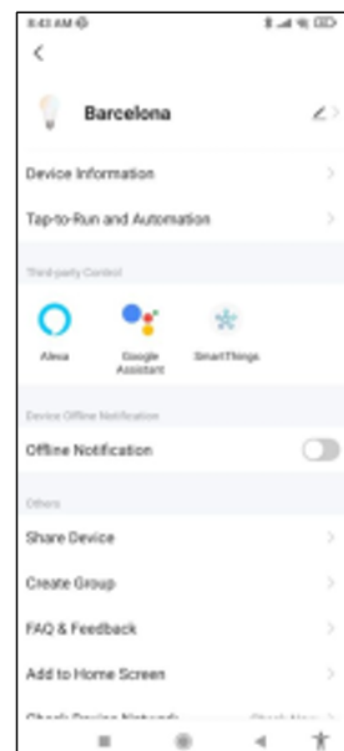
8:43 AM

<

Barcelona

Device Information

Tap-to-Run and Automation

Third-party Control

Alexa

Google Assistant

SmartThings

Device Offline Notification

Offline Notification

Others

Share Device

Create Group

FAQ & Feedback

Add to Home Screen

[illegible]